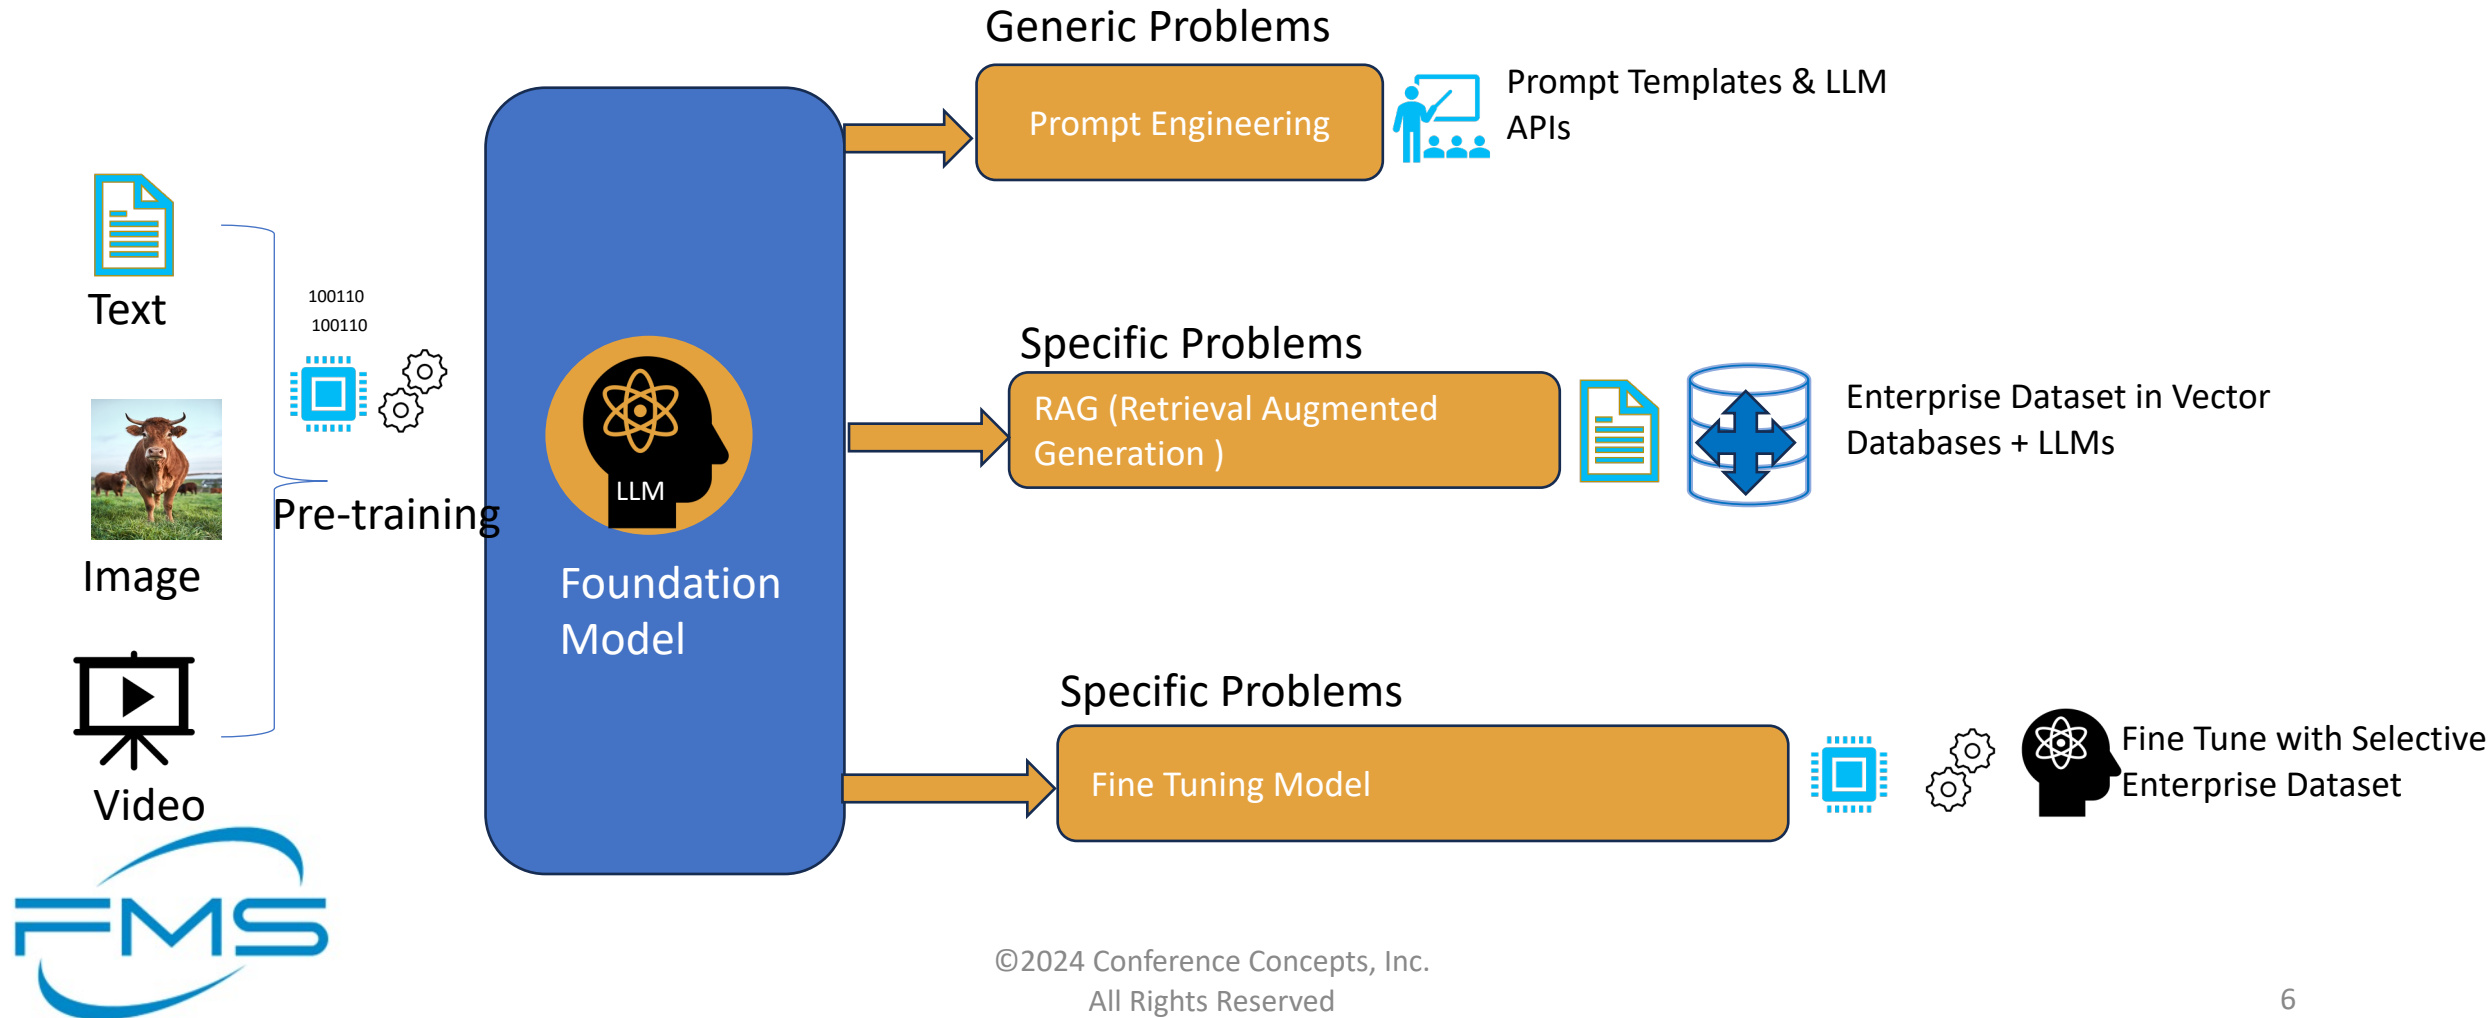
Text

Image

Video

100110
100110

Pre-training

LLM

Foundation Model

Generic Problems

Prompt Engineering

Prompt Templates & LLM APIs

Specific Problems

RAG (Retrieval Augmented Generation )

Enterprise Dataset in Vector Databases + LLMs

Specific Problems

Fine Tuning Model

Fine Tune with Selective Enterprise Dataset

FMS

©2024 Conference Concepts, Inc.
All Rights Reserved

6